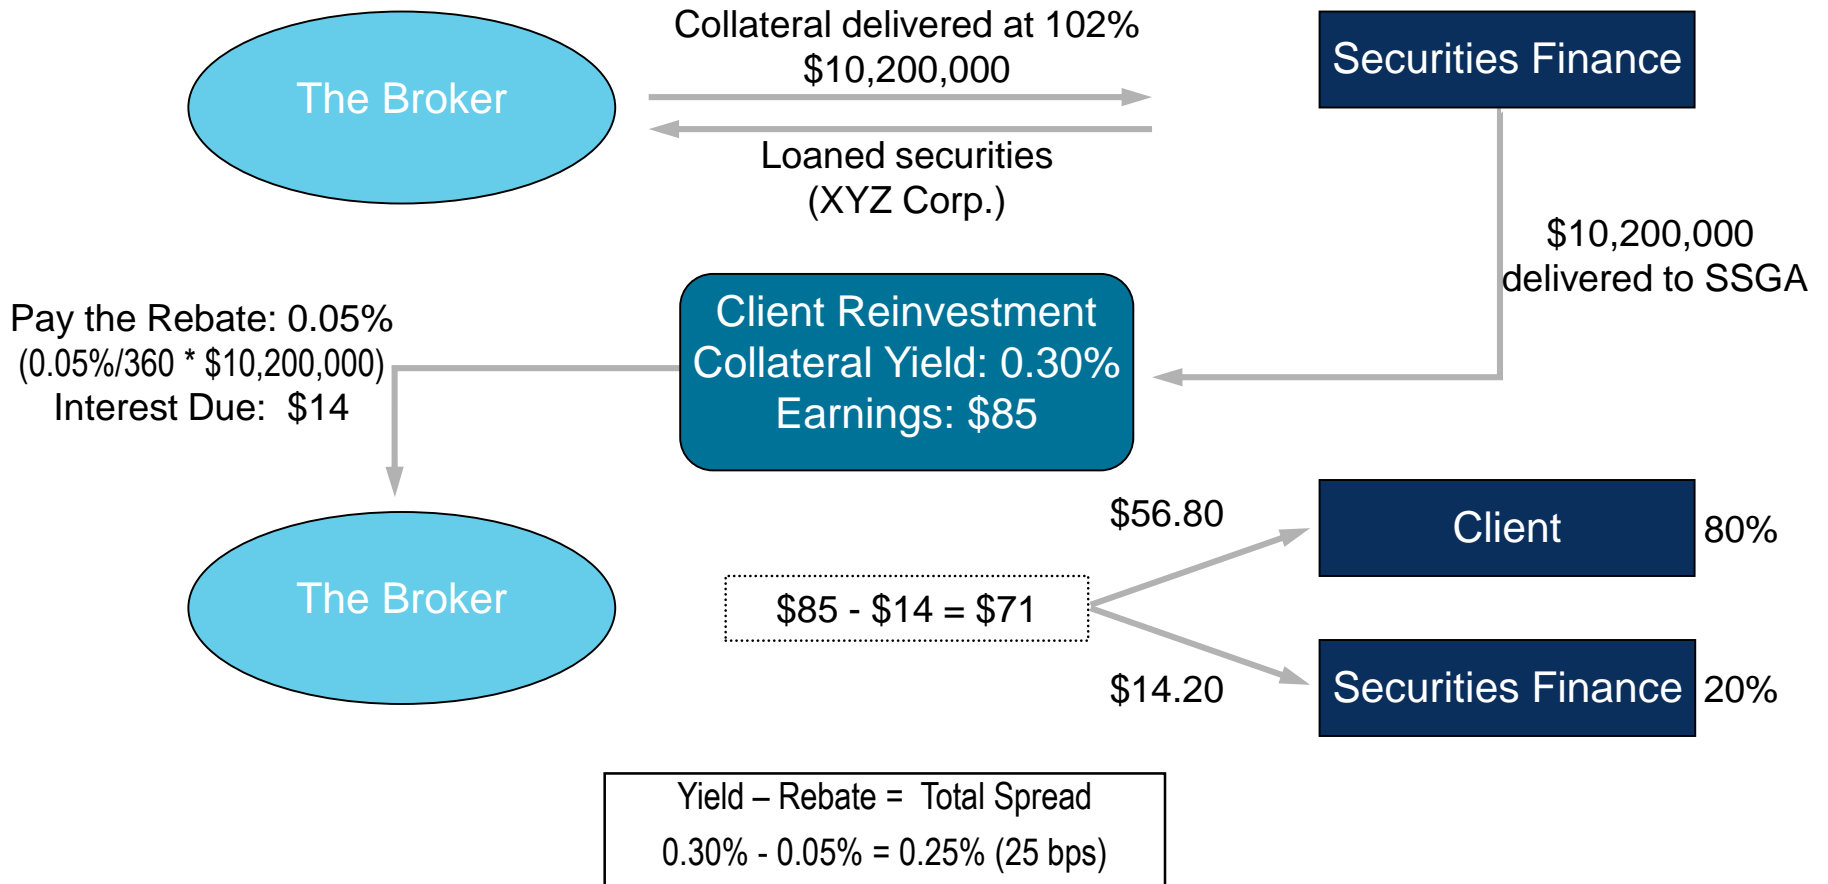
The Broker

Collateral delivered at 102%
$10,200,000

Securities Finance

Loaned securities
(XYZ Corp.)

$10,200,000
delivered to SSGA

Pay the Rebate: 0.05%
(0.05%/360 * $10,200,000)
Interest Due: $14

Client Reinvestment
Collateral Yield: 0.30%
Earnings: $85

The Broker

$56.80

Client

80%

$85 - $14 = $71

$14.20

Securities Finance

20%

Yield – Rebate = Total Spread
0.30% - 0.05% = 0.25% (25 bps)